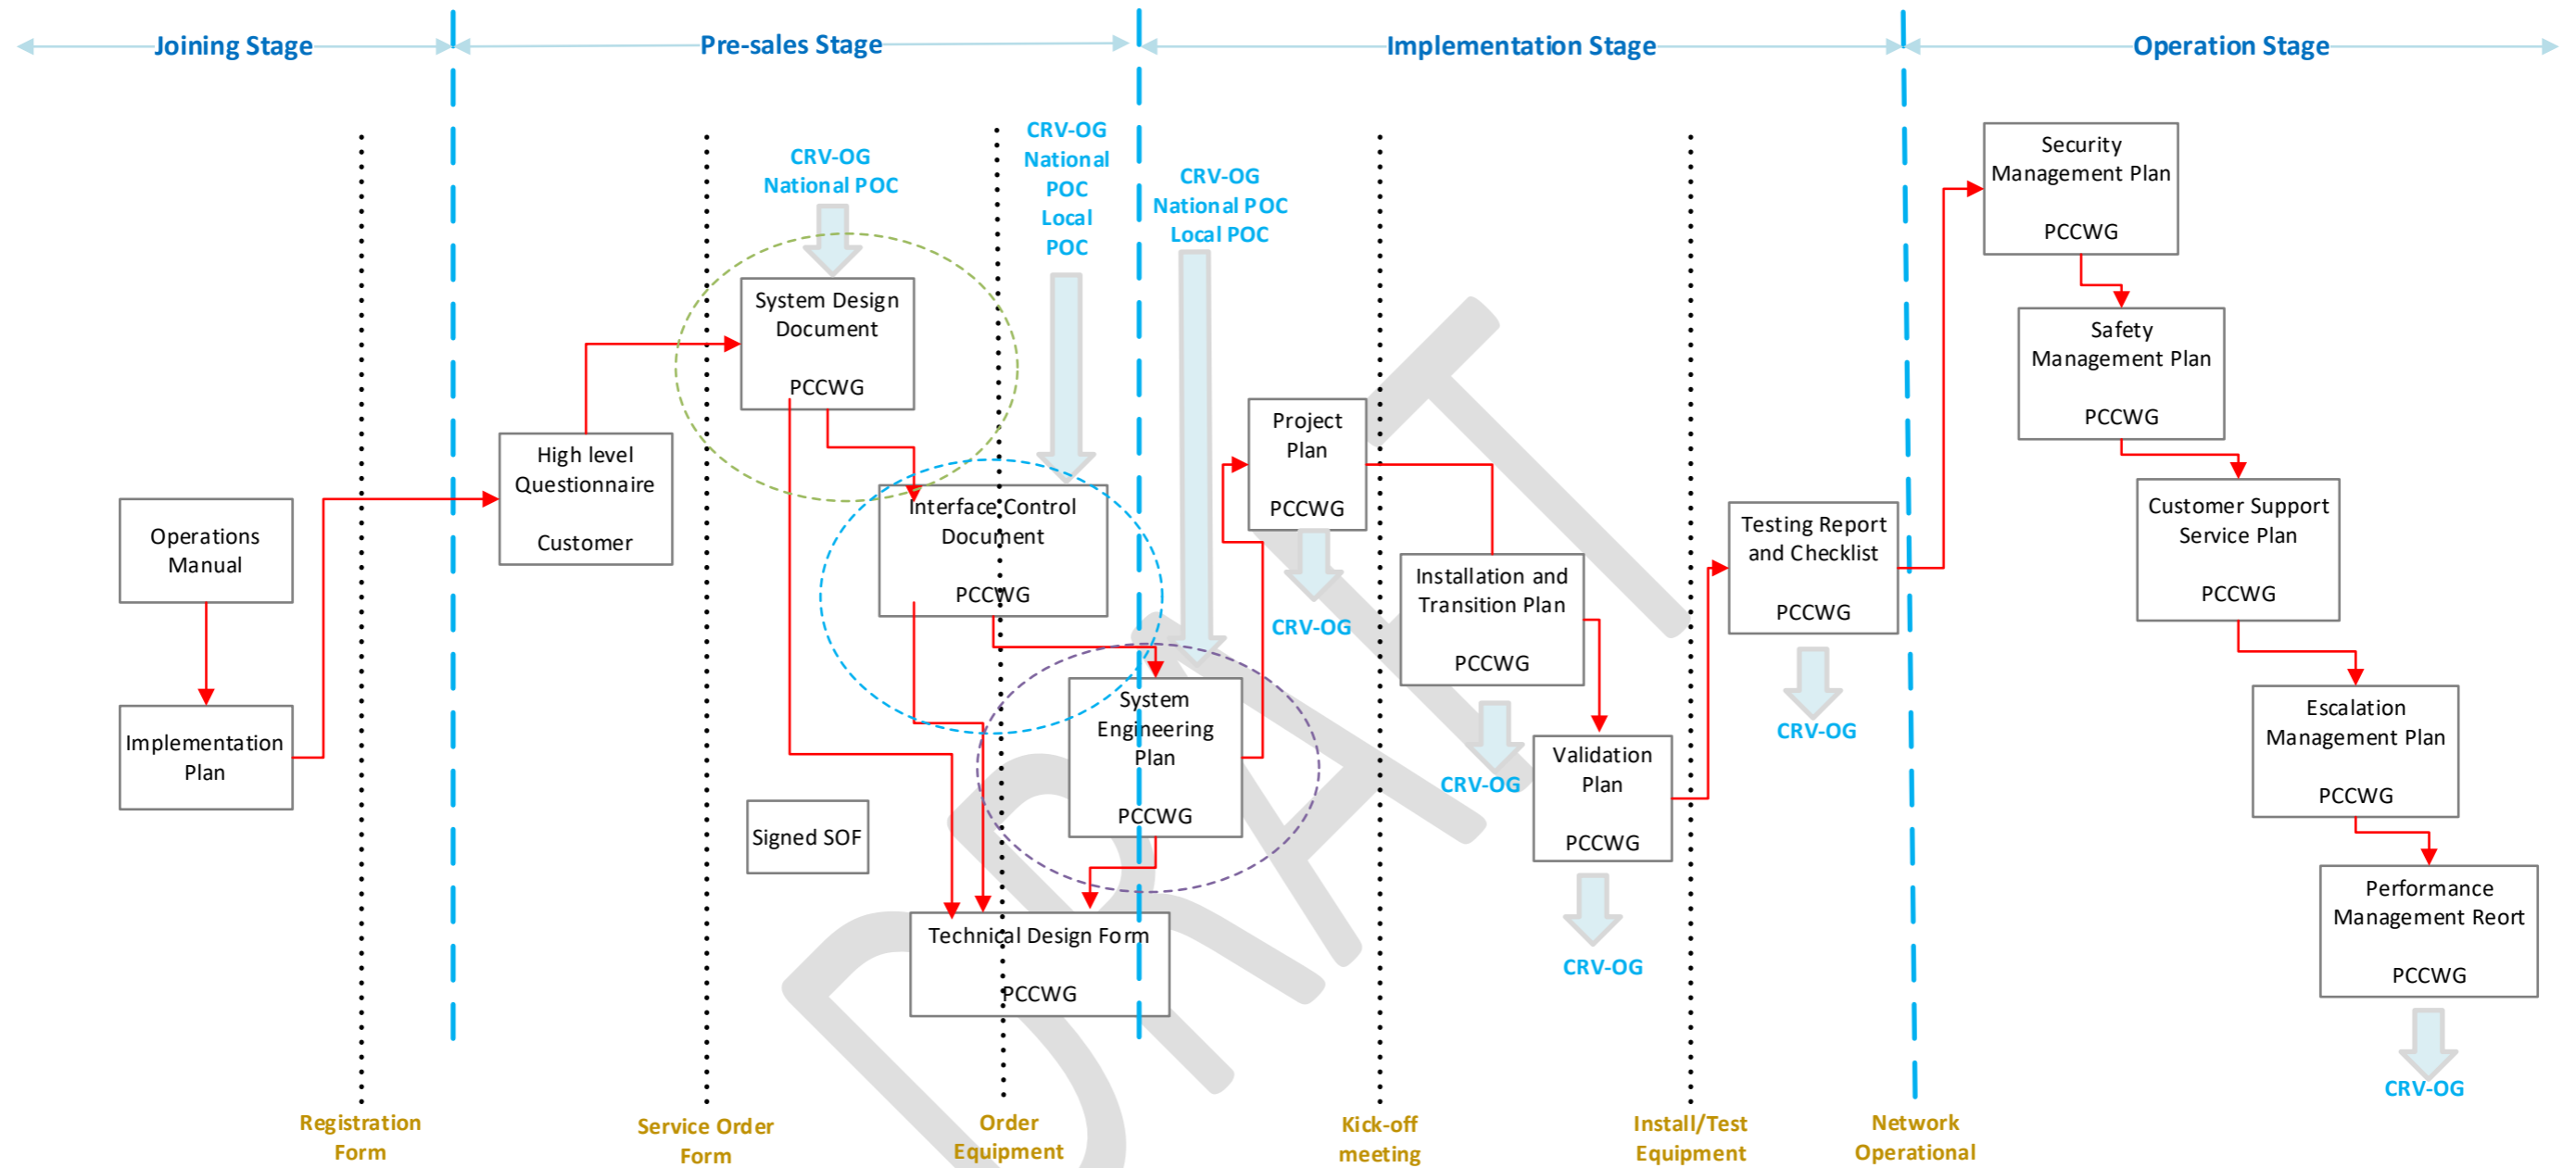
Joining Stage

Pre-sales Stage

Implementation Stage

Operation Stage

Operations Manual

Implementation Plan

High level Questionnaire

Customer

CRV-OG National POC

System Design Document

PCCWG

CRV-OG National POC Local POC

Interface Control Document

PCCWG

CRV-OG National POC Local POC

System Engineering Plan

PCCWG

Signed SOF

Technical Design Form

PCCWG

Project Plan

PCCWG

CRV-OG

Installation and Transition Plan

PCCWG

CRV-OG

Validation Plan

PCCWG

CRV-OG

Testing Report and Checklist

PCCWG

CRV-OG

Security Management Plan

PCCWG

Safety Management Plan

PCCWG

Customer Support Service Plan

PCCWG

Escalation Management Plan

PCCWG

Performance Management Reort

PCCWG

CRV-OG

DRAFT

Registration Form

Service Order Form

Order Equipment

Kick-off meeting

Install/Test Equipment

Network Operational